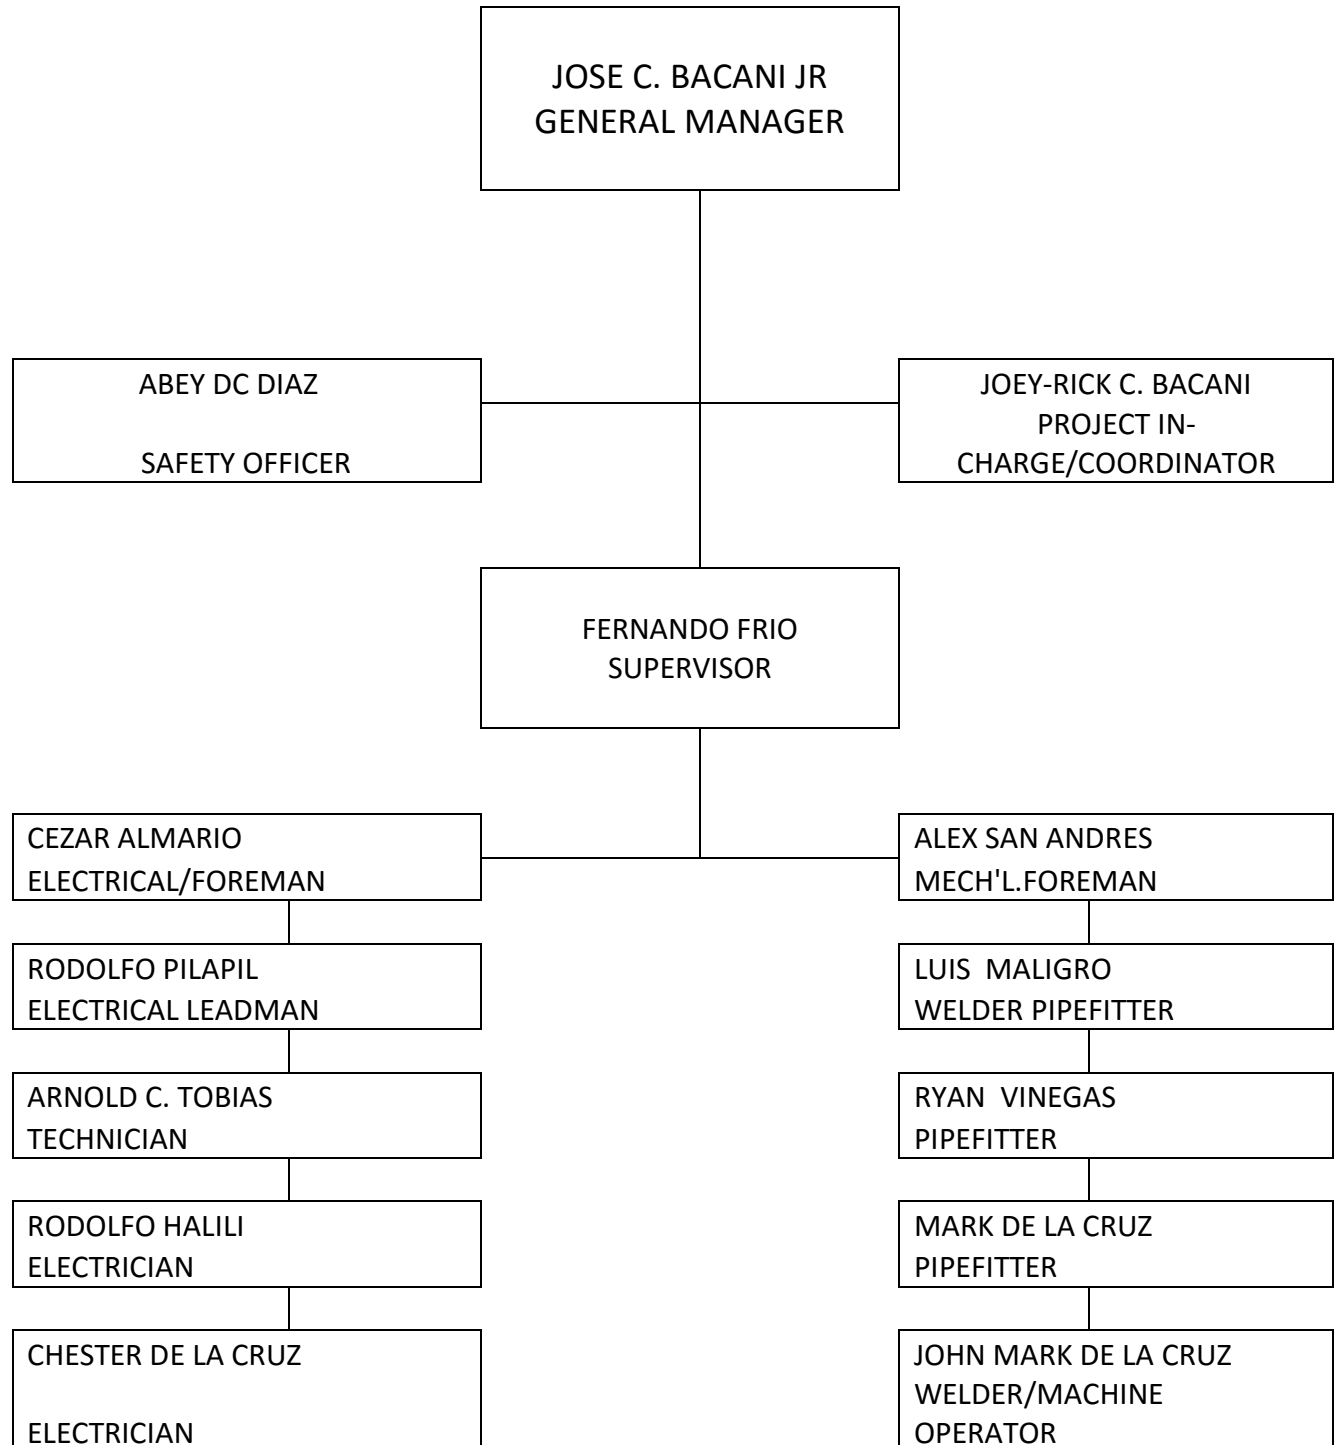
JOSE C. BACANI JR
GENERAL MANAGER

ABEY DC DIAZ

SAFETY OFFICER

JOEY-RICK C. BACANI
PROJECT IN-CHARGE/COORDINATOR

FERNANDO FRIO
SUPERVISOR

CEZAR ALMARIO
ELECTRICAL/FOREMAN

RODOLFO PILAPIL
ELECTRICAL LEADMAN

ARNOLD C. TOBIAS
TECHNICIAN

RODOLFO HALILI
ELECTRICIAN

CHESTER DE LA CRUZ

ELECTRICIAN

ALEX SAN ANDRES
MECH'L.FOREMAN

LUIS MALIGRO
WELDER PIPEFITTER

RYAN VINEGAS
PIPEFITTER

MARK DE LA CRUZ
PIPEFITTER

JOHN MARK DE LA CRUZ
WELDER/MACHINE
OPERATOR